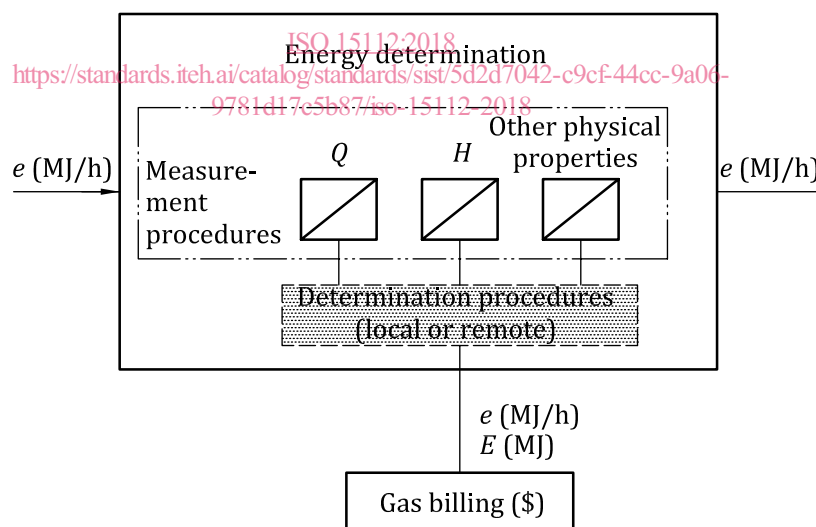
ISO 15112:2018
https://standards.iteh.ai/catalog/standards/sist/5d2d7042-c9cf-44cc-9a06-9781d17c5b87/iso-15112-2018

Energy determination

$e$ (MJ/h)

Measurement procedures

$Q$

$H$

Other physical properties

$e$ (MJ/h)

Determination procedures (local or remote)

$e$ (MJ/h)
$E$ (MJ)

Gas billing ($)